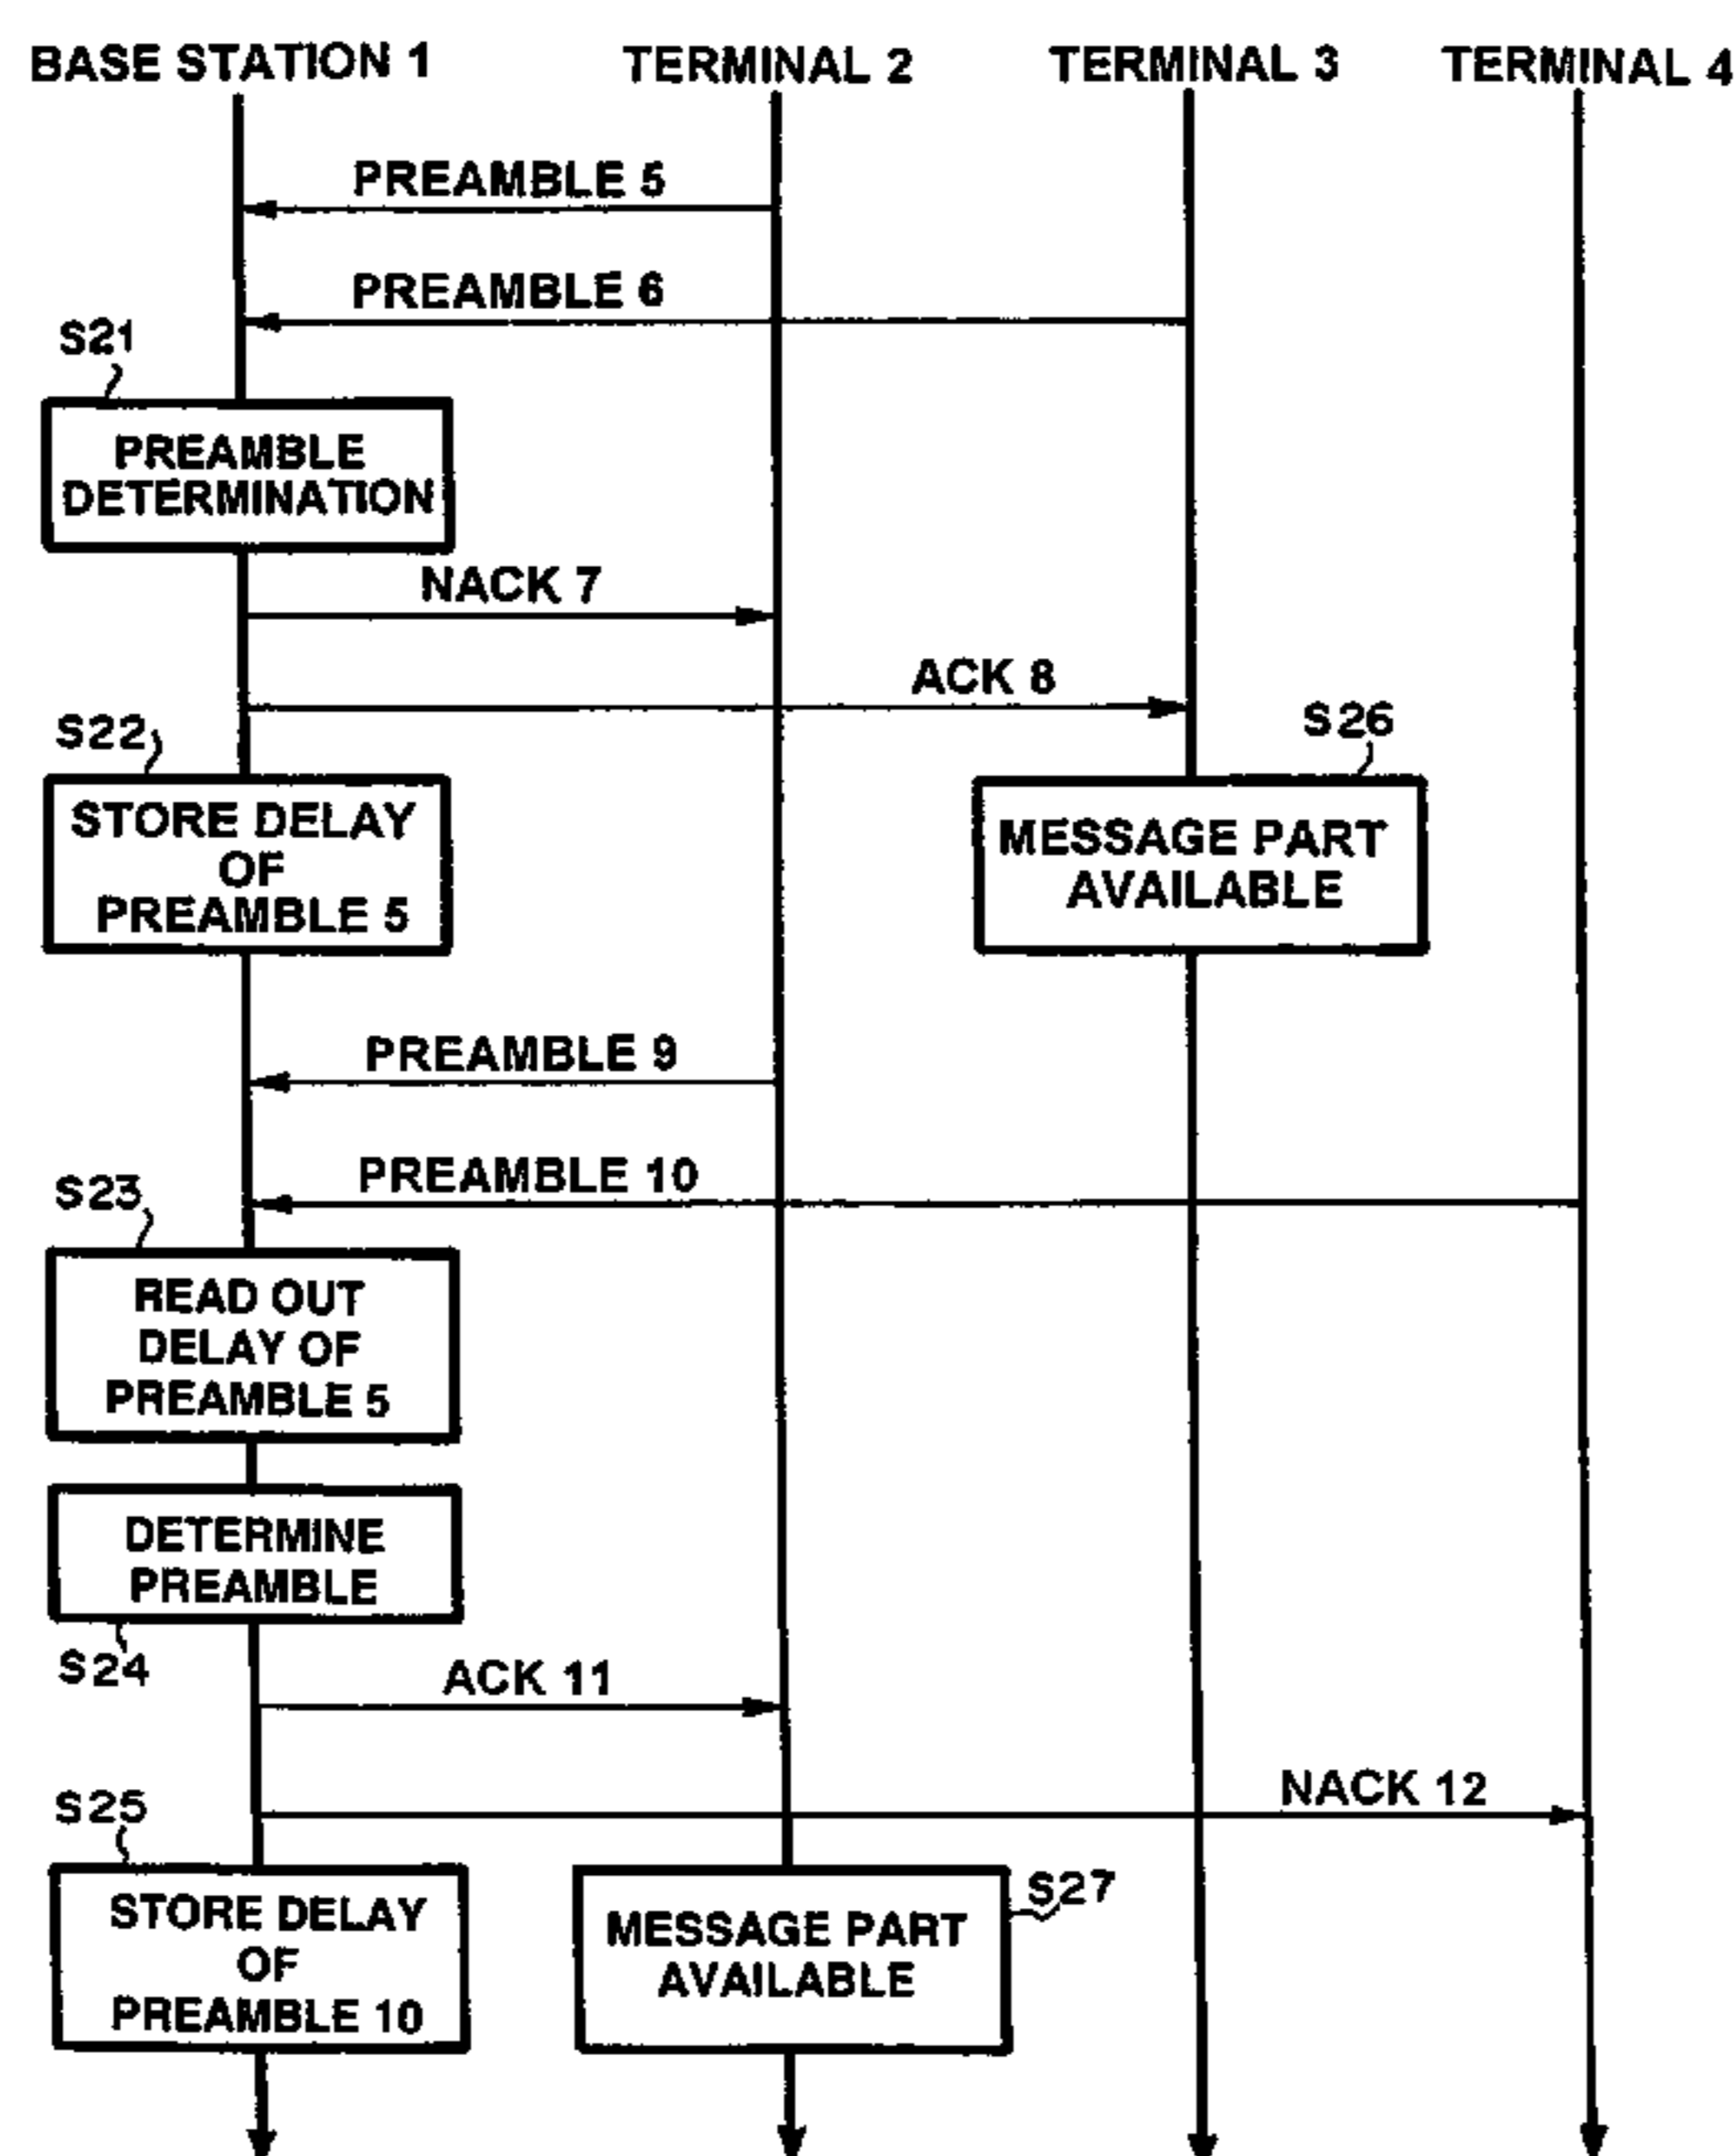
BASE STATION 1
TERMINAL 2
TERMINAL 3
TERMINAL 4

PREAMBLE 5

PREAMBLE 6

S21

PREAMBLE DETERMINATION

NACK 7

ACK 8

S22

S26

STORE DELAY OF PREAMBLE 5

MESSAGE PART AVAILABLE

PREAMBLE 9

PREAMBLE 10

S23

READ OUT DELAY OF PREAMBLE 5

DETERMINE PREAMBLE

S24

ACK 11

NACK 12

S25

STORE DELAY OF PREAMBLE 10

MESSAGE PART AVAILABLE

S27